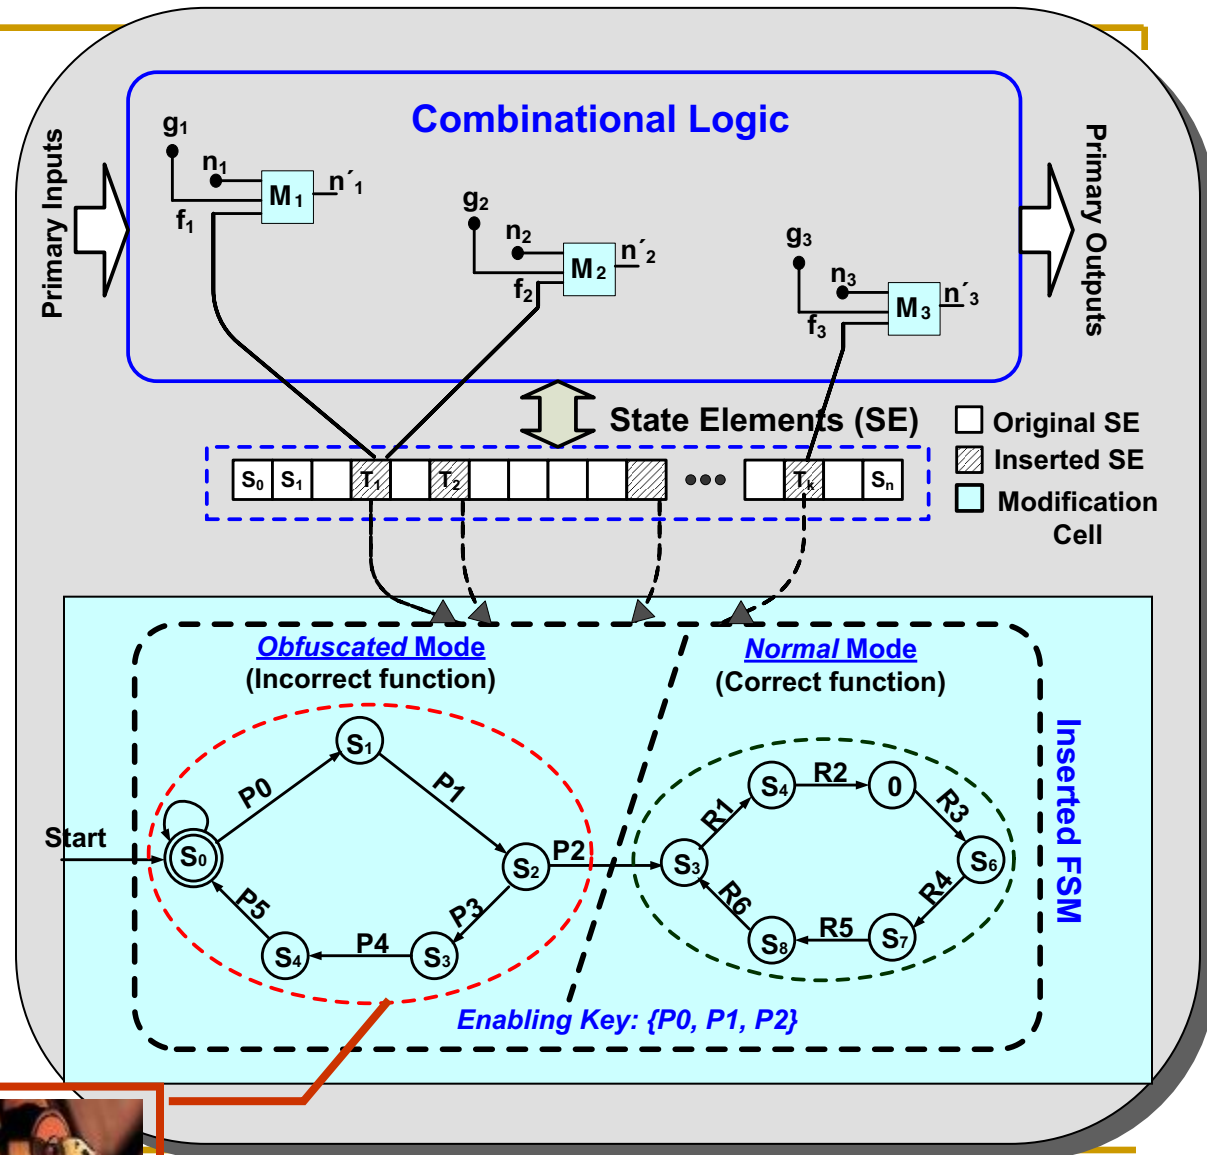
Combinational Logic

Primary Inputs

Primary Outputs

$g_1$
$n_1$
$M_1$
$n'_1$
$f_1$

$g_2$
$n_2$
$M_2$
$n'_2$
$f_2$

$g_3$
$n_3$
$M_3$
$n'_3$
$f_3$

State Elements (SE)

Original SE
Inserted SE
Modification Cell

$S_0$ $S_1$ $T_1$ $T_2$ ••• $T_k$ $S_n$

Obfuscated Mode
(Incorrect function)

Normal Mode
(Correct function)

Inserted FSM

Start
$S_0$ P0 $S_1$ P1 $S_2$ P2 P3 $S_3$ P4 $S_4$ P5

$S_3$ R1 $S_4$ R2 0 R3 $S_6$ R4 $S_7$ R5 $S_8$ R6

Enabling Key: {P0, P1, P2}